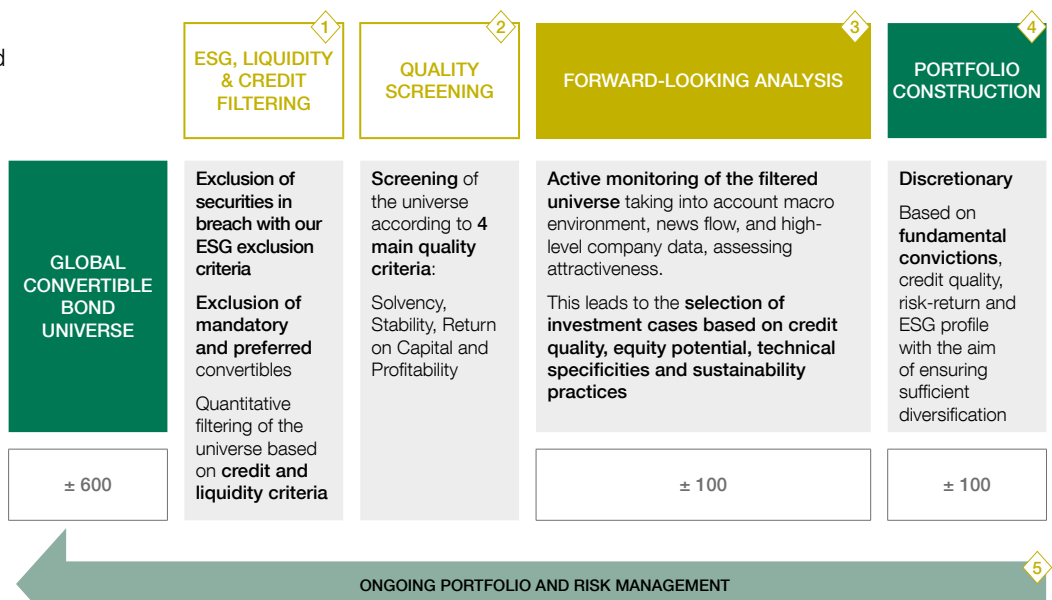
d

1
ESG, LIQUIDITY & CREDIT FILTERING

2
QUALITY SCREENING

3
FORWARD-LOOKING ANALYSIS

4
PORTFOLIO CONSTRUCTION

GLOBAL CONVERTIBLE BOND UNIVERSE

± 600

Exclusion of securities in breach with our ESG exclusion criteria

Exclusion of mandatory and preferred convertibles

Quantitative filtering of the universe based on credit and liquidity criteria

Screening of the universe according to 4 main quality criteria:

Solvency, Stability, Return on Capital and Profitability

Active monitoring of the filtered universe taking into account macro environment, news flow, and high-level company data, assessing attractiveness.

This leads to the selection of investment cases based on credit quality, equity potential, technical specificities and sustainability practices

± 100

Discretionary

Based on fundamental convictions, credit quality, risk-return and ESG profile with the aim of ensuring sufficient diversification

± 100

5
ONGOING PORTFOLIO AND RISK MANAGEMENT